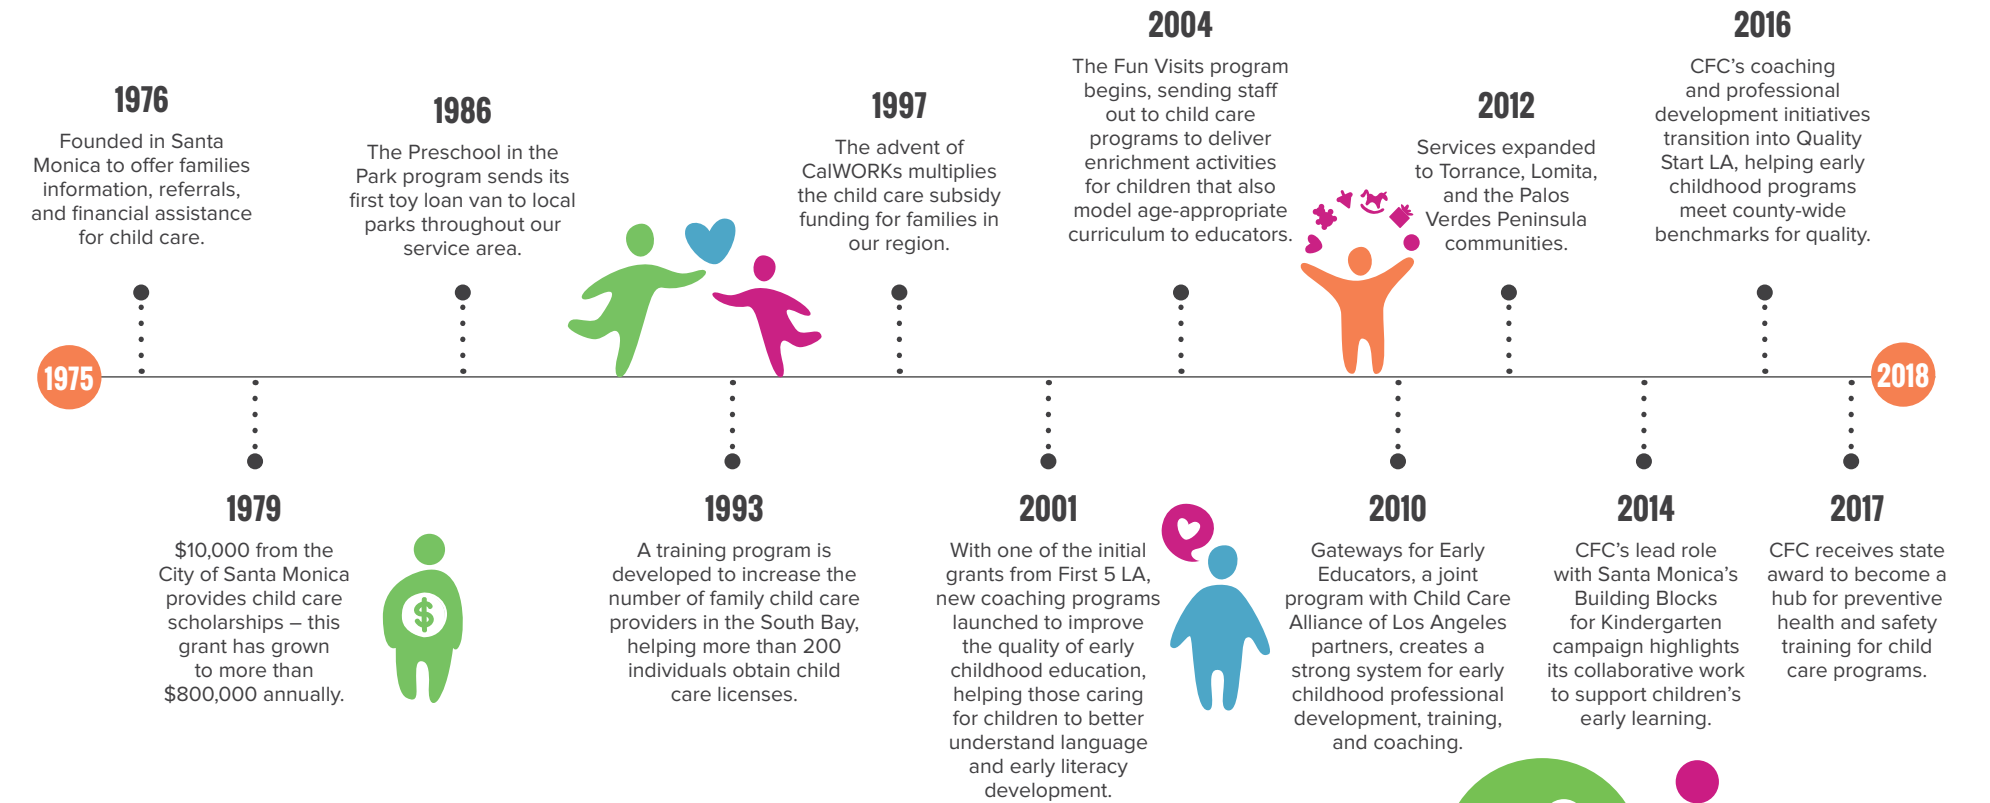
1975

1976
Founded in Santa Monica to offer families information, referrals, and financial assistance for child care.

1979
$10,000 from the City of Santa Monica provides child care scholarships – this grant has grown to more than $800,000 annually.

1986
The Preschool in the Park program sends its first toy loan van to local parks throughout our service area.

1993
A training program is developed to increase the number of family child care providers in the South Bay, helping more than 200 individuals obtain child care licenses.

1997
The advent of CalWORKs multiplies the child care subsidy funding for families in our region.

2001
With one of the initial grants from First 5 LA, new coaching programs launched to improve the quality of early childhood education, helping those caring for children to better understand language and early literacy development.

2004
The Fun Visits program begins, sending staff out to child care programs to deliver enrichment activities for children that also model age-appropriate curriculum to educators.

2010
Gateways for Early Educators, a joint program with Child Care Alliance of Los Angeles partners, creates a strong system for early childhood professional development, training, and coaching.

2012
Services expanded to Torrance, Lomita, and the Palos Verdes Peninsula communities.

2014
CFC's lead role with Santa Monica's Building Blocks for Kindergarten campaign highlights its collaborative work to support children's early learning.

2016
CFC's coaching and professional development initiatives transition into Quality Start LA, helping early childhood programs meet county-wide benchmarks for quality.

2017
CFC receives state award to become a hub for preventive health and safety training for child care programs.

2018